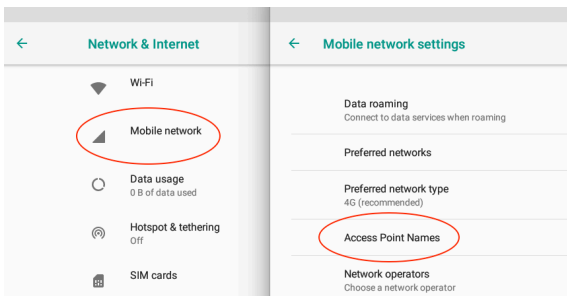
←
Network & Internet

Wi-Fi

Mobile network

Data usage
0 B of data used

Hotspot & tethering
Off

SIM cards

←
Mobile network settings

Data roaming
Connect to data services when roaming

Preferred networks

Preferred network type
4G (recommended)

Access Point Names

Network operators
Choose a network operator